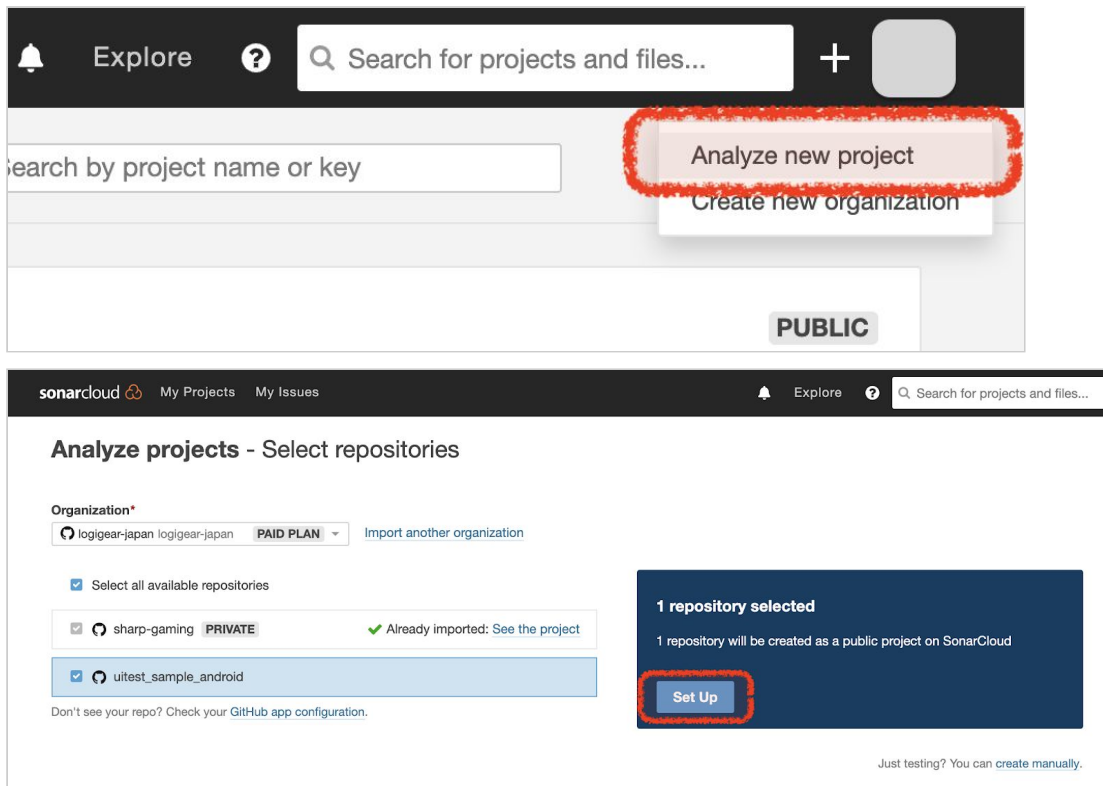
Explore

Search for projects and files...

+

earch by project name or key

Analyze new project

Create new organization

PUBLIC

sonarcloud

My Projects

My Issues

Explore

Search for projects and files...

**Analyze projects** - Select repositories

Organization*

logigear-japan logigear-japan PAID PLAN

Import another organization

Select all available repositories

sharp-gaming PRIVATE

Already imported: See the project

uitest_sample_android

Don't see your repo? Check your GitHub app configuration.

1 repository selected

1 repository will be created as a public project on SonarCloud

Set Up

Just testing? You can create manually.